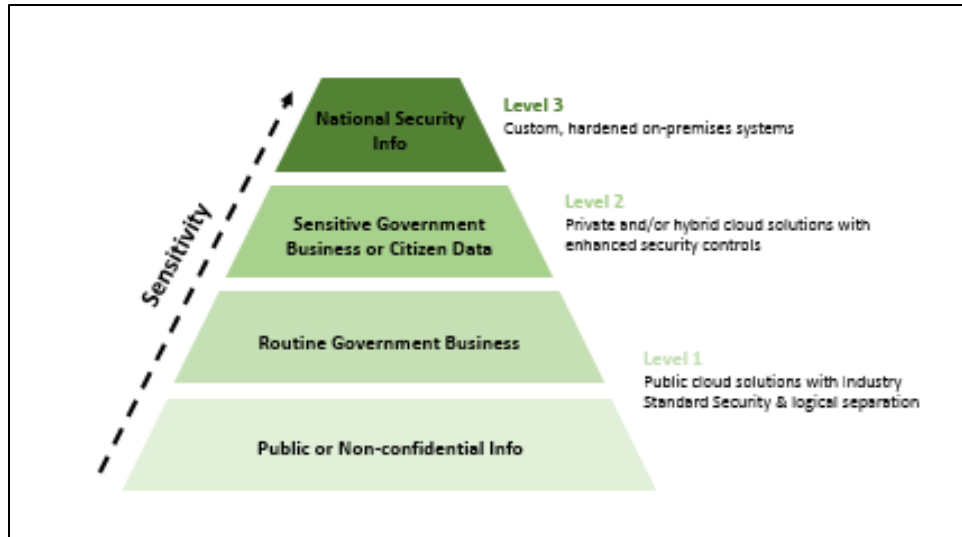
Sensitivity

National Security Info

Level 3
Custom, hardened on-premises systems

Sensitive Government Business or Citizen Data

Level 2
Private and/or hybrid cloud solutions with enhanced security controls

Routine Government Business

Level 1
Public cloud solutions with Industry Standard Security & logical separation

Public or Non-confidential Info